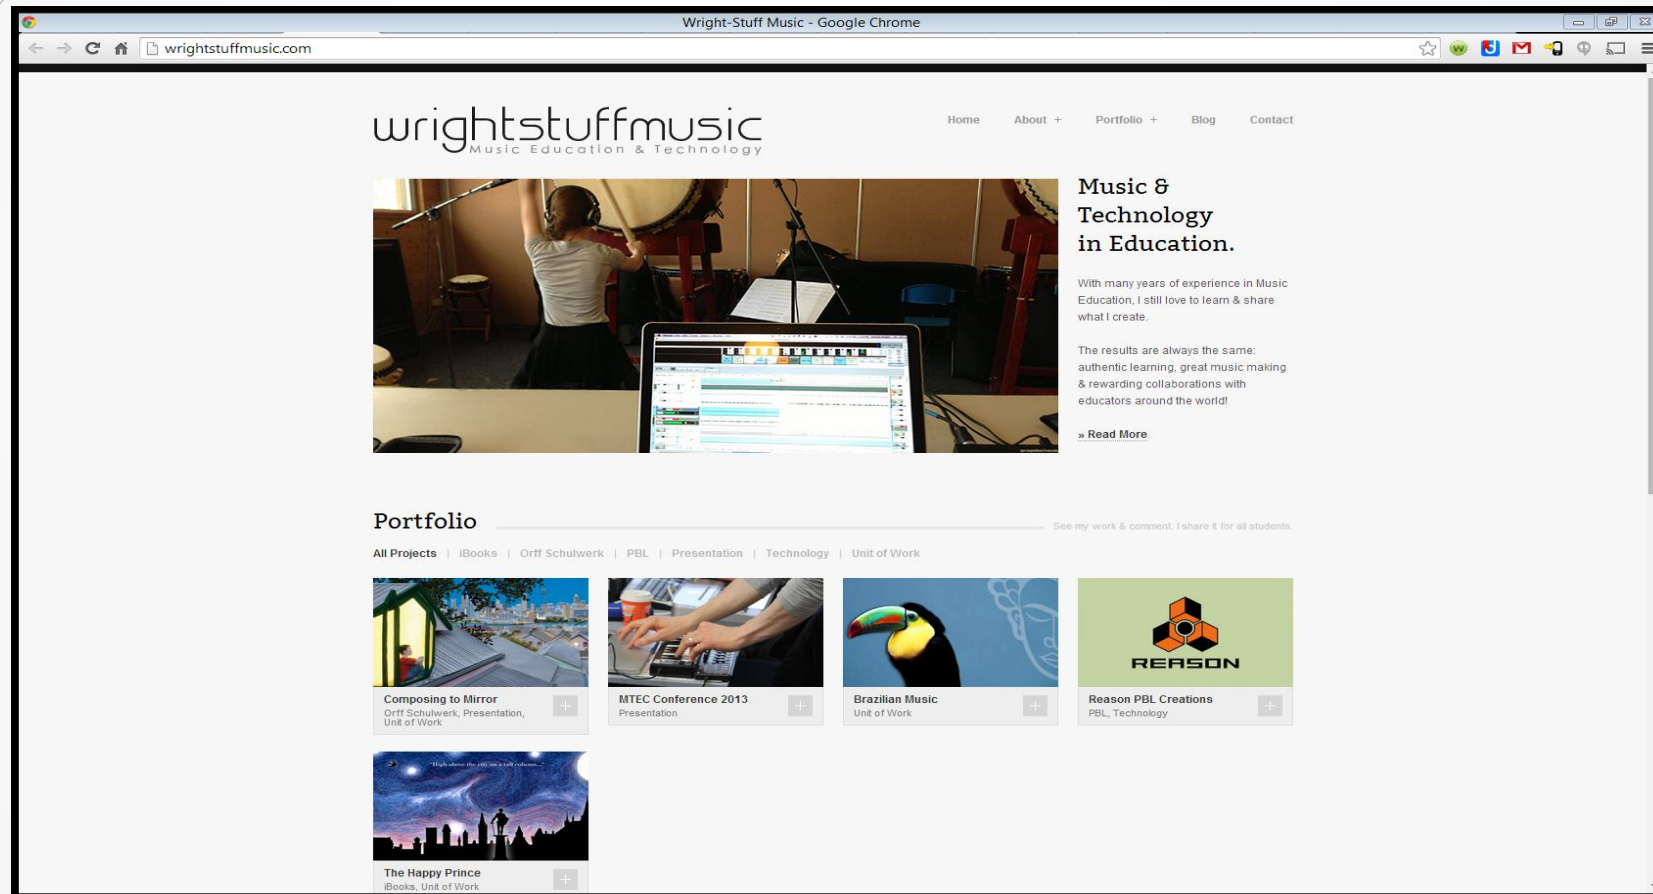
Wright-Stuff Music - Google Chrome

wrightstuffmusic.com

wrightstuffmusic
Music Education & Technology

Home About + Portfolio + Blog Contact

Music & Technology in Education.

With many years of experience in Music Education, I still love to learn & share what I create.

The results are always the same: authentic learning, great music making & rewarding collaborations with educators around the world!

» Read More

Portfolio

See my work & comment. I share it for all students.

All Projects | iBooks | Orff Schulwerk | PBL | Presentation | Technology | Unit of Work

Composing to Mirror
Orff Schulwerk, Presentation, Unit of Work

MTEC Conference 2013
Presentation

Brazilian Music
Unit of Work

REASON

Reason PBL Creations
PBL, Technology

High above the city on a tall column...

The Happy Prince
iBooks, Unit of Work